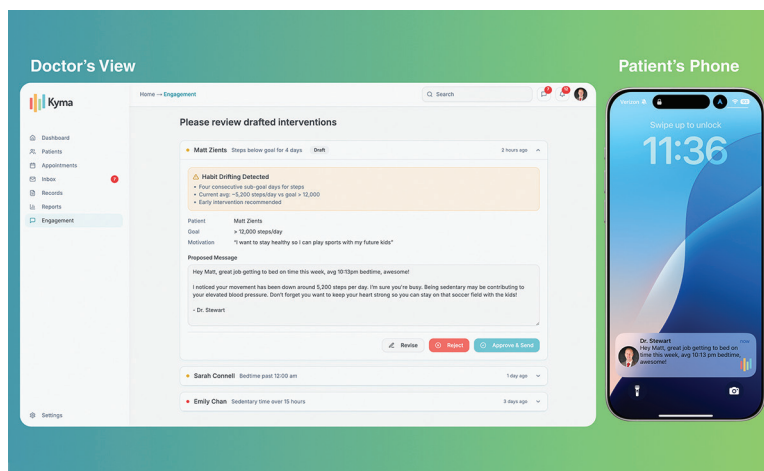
Doctor's View

Patient's Phone

Kyma

Home → Engagement

Search

Dashboard
Patients
Appointments
Inbox
Records
Reports
Engagement

Settings

Please review drafted interventions

Matt Zients Steps below goal for 4 days Draft 2 hours ago

Habit Drifting Detected
• Four consecutive sub-goal days for steps
• Current avg: ~5,200 steps/day vs goal > 12,000
• Early intervention recommended

| Patient | Matt Zients |
|---|---|
| Goal | > 12,000 steps/day |
| Motivation | "I want to stay healthy so I can play sports with my future kids" |

Proposed Message

Hey Matt, great job getting to bed on time this week, avg 10:13pm bedtime, awesome!

I noticed your movement has been down around 5,200 steps per day. I'm sure you're busy. Being sedentary may be contributing to your elevated blood pressure. Don't forget you want to keep your heart strong so you can stay on that soccer field with the kids!

- Dr. Stewart

Revise Reject Approve & Send

Sarah Connell Bedtime past 12:00 am 1 day ago

Emily Chan Sedentary time over 15 hours 3 days ago

Verizon

Swipe up to unlock

11:36

Dr. Stewart
Hey Matt, great job getting to bed on time this week, avg 10:13 pm bedtime, awesome!